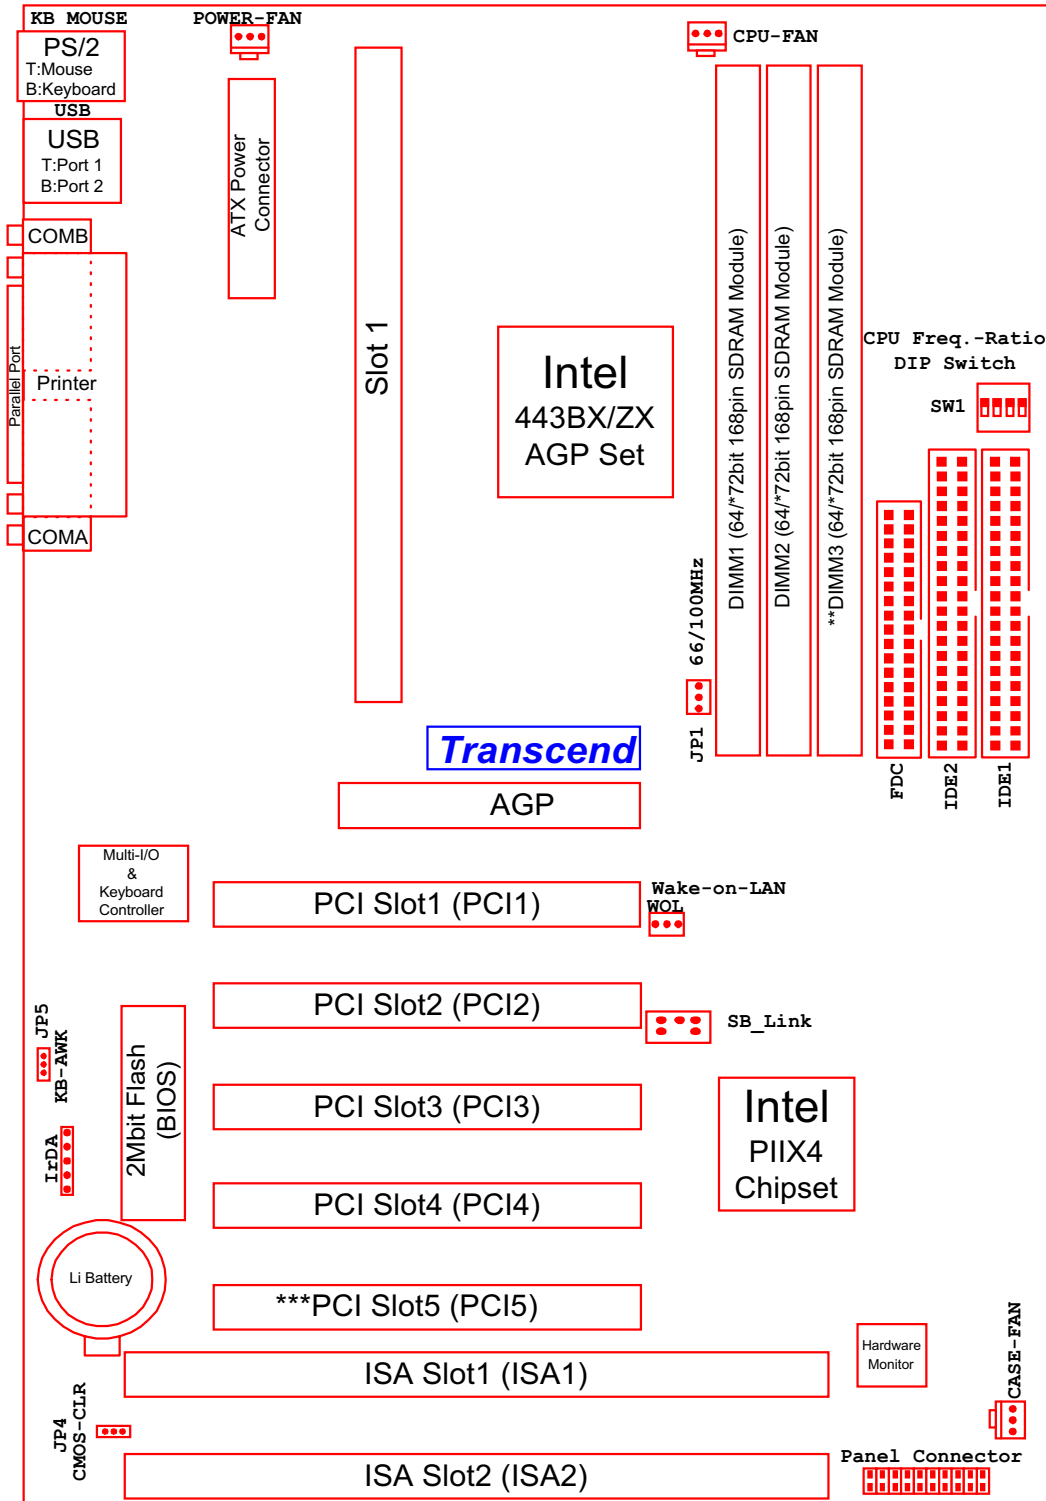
KB MOUSE

POWER-FAN

CPU-FAN

PS/2
T:Mouse
B:Keyboard

USB

USB
T:Port 1
B:Port 2

ATX Power Connector

COMB

Parallel Port

Printer

COMA

Slot 1

Intel
443BX/ZX
AGP Set

DIMM1 (64/*72bit 168pin SDRAM Module)

DIMM2 (64/*72bit 168pin SDRAM Module)

**DIMM3 (64/*72bit 168pin SDRAM Module)

CPU Freq.-Ratio
DIP Switch

SW1

66/100MHz

JP1

FDC

IDE2

IDE1

Transcend

AGP

Multi-I/O
&
Keyboard
Controller

PCI Slot1 (PCI1)

Wake-on-LAN
WOL

PCI Slot2 (PCI2)

SB_Link

JP5
KB-AWK

2Mbit Flash
(BIOS)

PCI Slot3 (PCI3)

Intel
PIIX4
Chipset

IrDA

PCI Slot4 (PCI4)

Li Battery

***PCI Slot5 (PCI5)

Hardware
Monitor

CASE-FAN

ISA Slot1 (ISA1)

JP4
CMOS-CLR

Panel Connector

ISA Slot2 (ISA2)